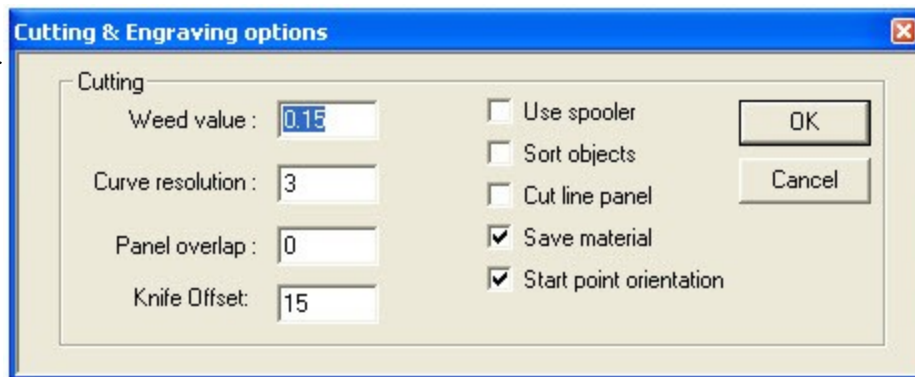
Cutting & Engraving options

Cutting

Weed value : 0.15

Curve resolution : 3

Panel overlap : 0

Knife Offset: 15

Use spooler

Sort objects

Cut line panel

Save material

Start point orientation

OK

Cancel